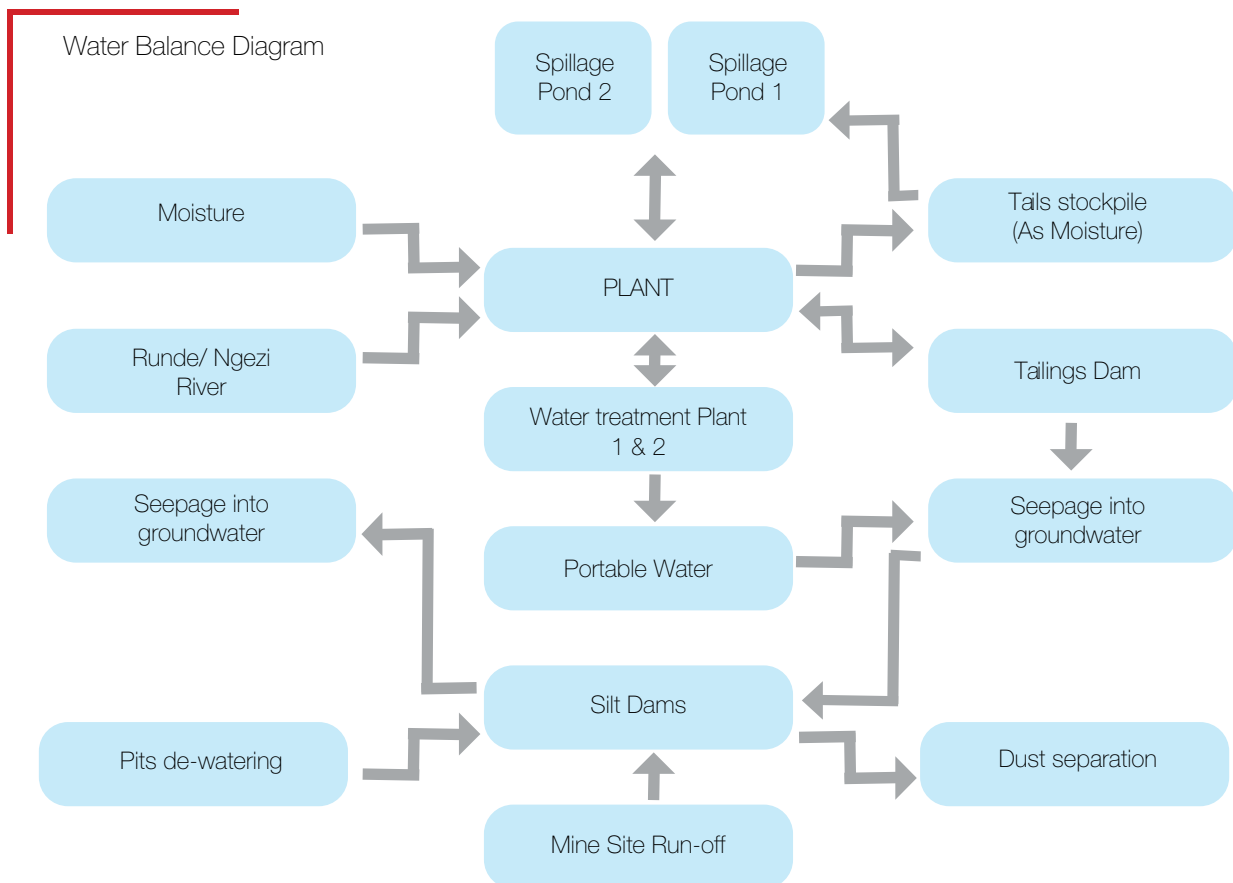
Water Balance Diagram

Spillage Pond 2

Spillage Pond 1

Moisture

Tails stockpile (As Moisture)

PLANT

Runde/ Ngezi River

Tailings Dam

Water treatment Plant 1 & 2

Seepage into groundwater

Seepage into groundwater

Portable Water

Silt Dams

Pits de-watering

Dust separation

Mine Site Run-off